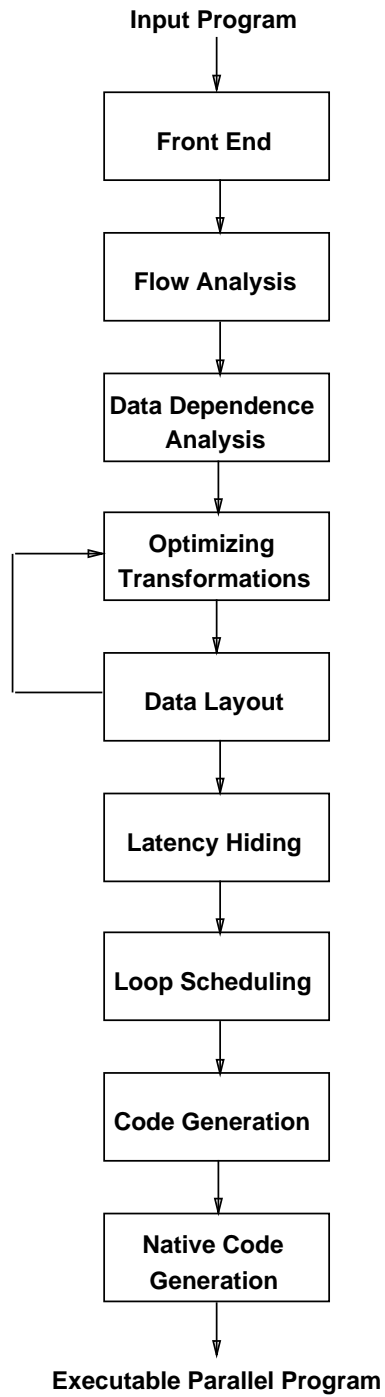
Input Program

Front End

Flow Analysis

Data Dependence Analysis

Optimizing Transformations

Data Layout

Latency Hiding

Loop Scheduling

Code Generation

Native Code Generation

Executable Parallel Program